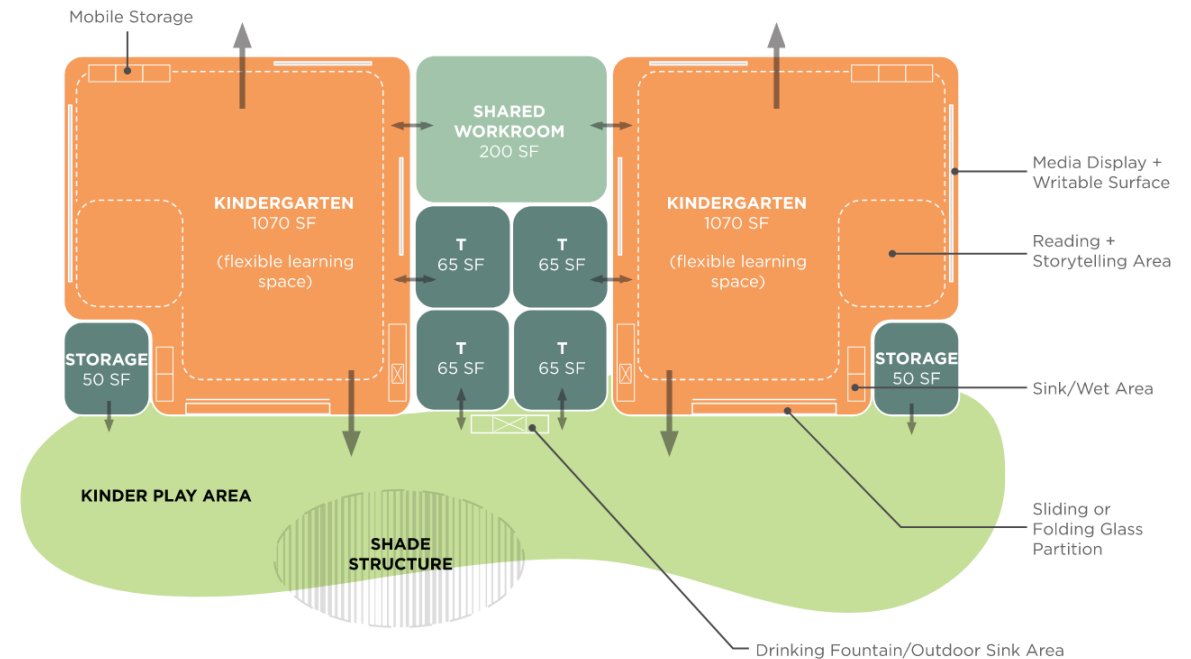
Mobile Storage

SHARED WORKROOM
200 SF

KINDERGARTEN
1070 SF

(flexible learning space)

T
65 SF

T
65 SF

T
65 SF

T
65 SF

KINDERGARTEN
1070 SF

(flexible learning space)

Media Display + Writable Surface

Reading + Storytelling Area

STORAGE
50 SF

STORAGE
50 SF

Sink/Wet Area

KINDER PLAY AREA

SHADE STRUCTURE

Sliding or Folding Glass Partition

Drinking Fountain/Outdoor Sink Area